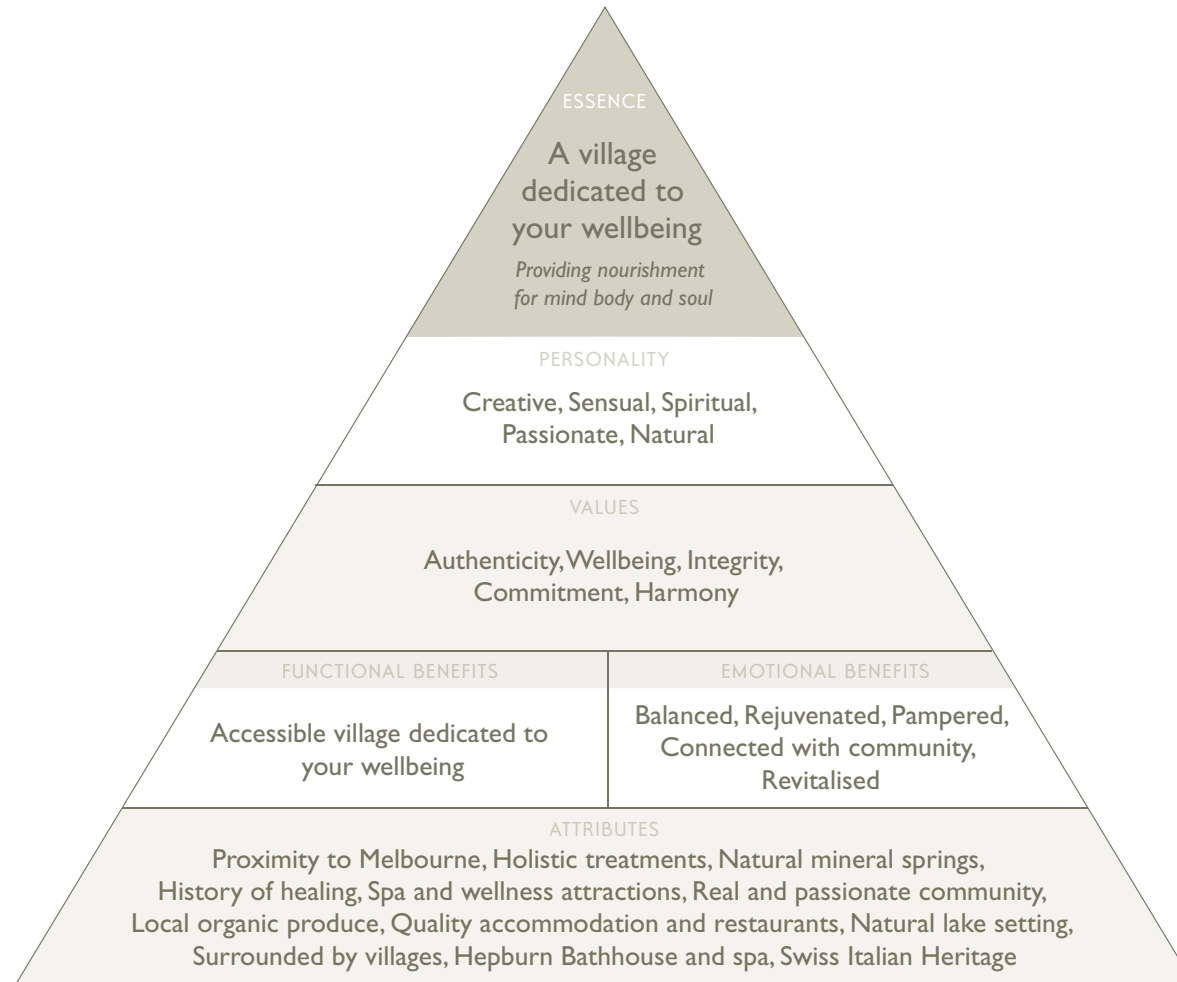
ESSENCE

A village dedicated to your wellbeing

Providing nourishment for mind body and soul

PERSONALITY

Creative, Sensual, Spiritual, Passionate, Natural

VALUES

Authenticity, Wellbeing, Integrity, Commitment, Harmony

FUNCTIONAL BENEFITS

Accessible village dedicated to your wellbeing

EMOTIONAL BENEFITS

Balanced, Rejuvenated, Pampered, Connected with community, Revitalised

ATTRIBUTES

Proximity to Melbourne, Holistic treatments, Natural mineral springs, History of healing, Spa and wellness attractions, Real and passionate community, Local organic produce, Quality accommodation and restaurants, Natural lake setting, Surrounded by villages, Hepburn Bathhouse and spa, Swiss Italian Heritage